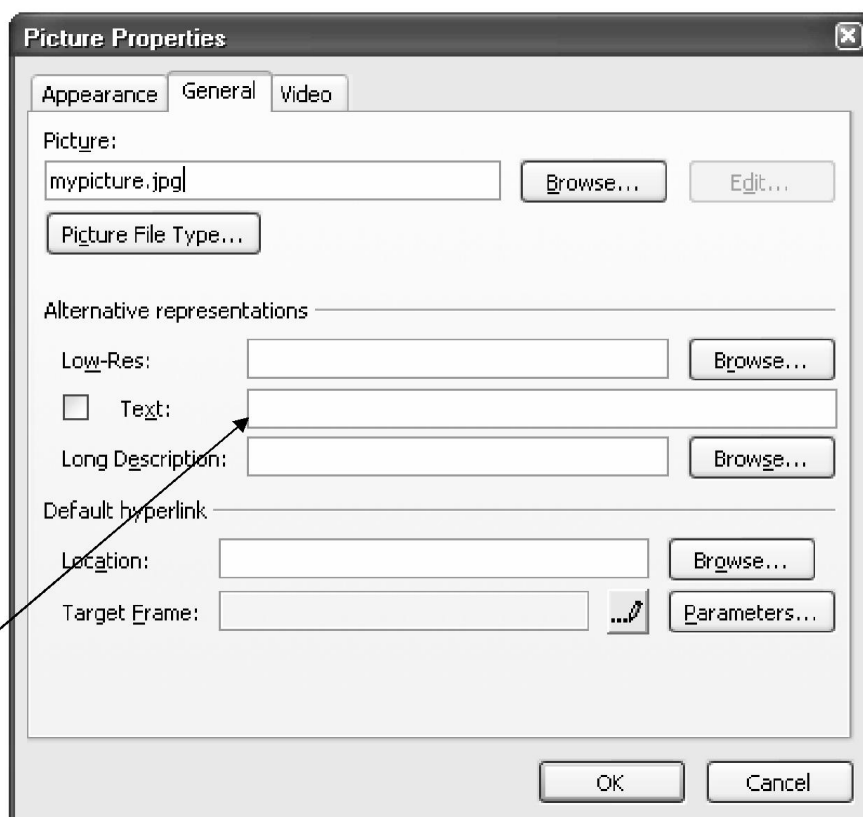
Picture Properties

Appearance General Video

Picture:

mypicture.jpg

Browse...

Edit...

Picture File Type...

Alternative representations

Low-Res:

Browse...

Text:

Long Description:

Browse...

Default hyperlink

Location:

Browse...

Target Frame:

Parameters...

OK

Cancel